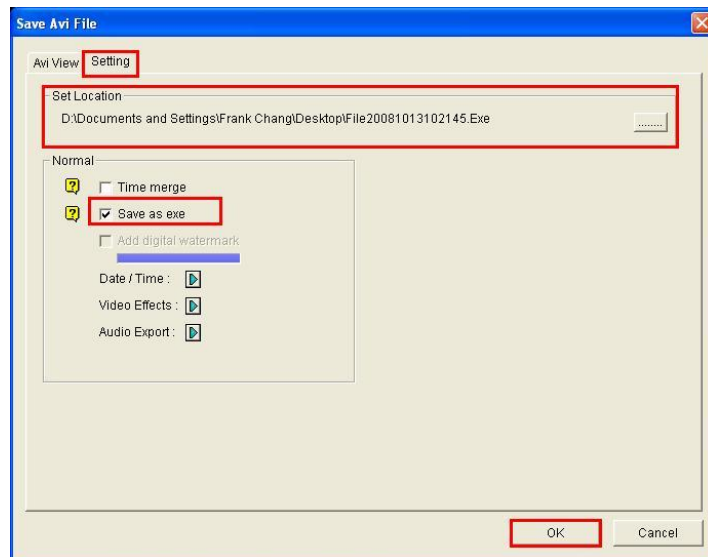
Save Avi File

Avi View Setting

Set Location

D:\Documents and Settings\Frank Chang\Desktop\File20081013102145.Exe

......

Normal

Time merge

Save as exe

Add digital watermark

Date / Time :

Video Effects :

Audio Export :

OK

Cancel